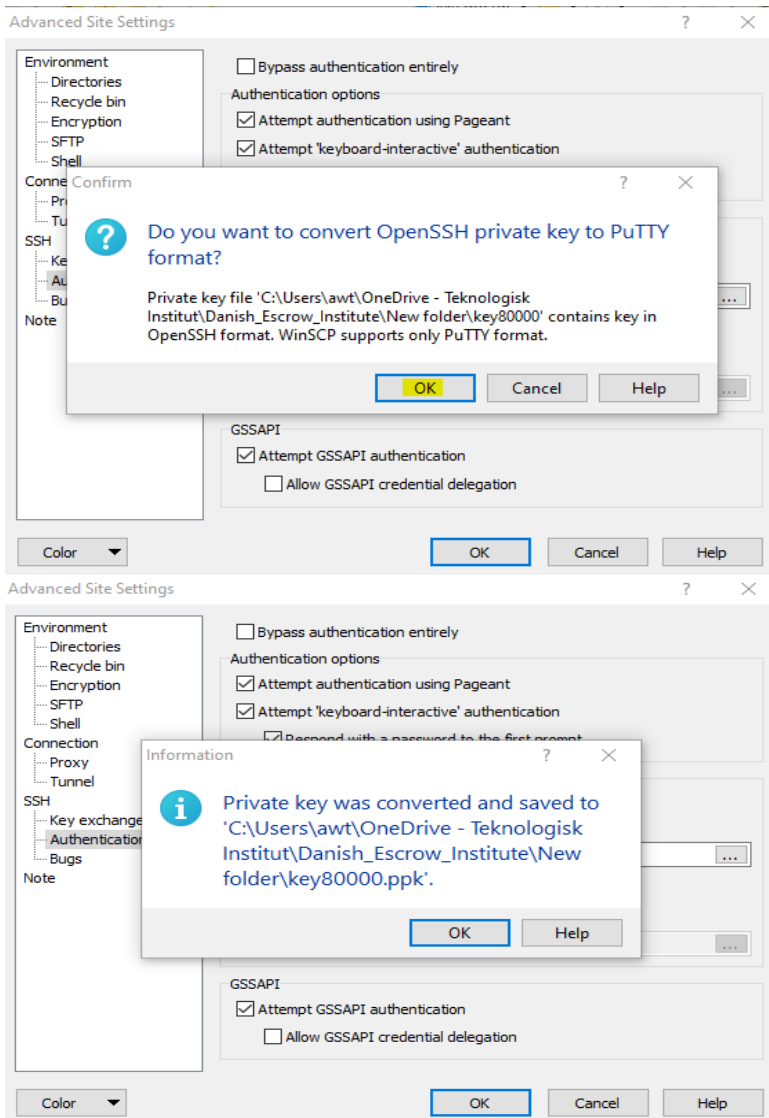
Advanced Site Settings ? ×

Environment
Directories
Recycle bin
Encryption
SFTP
Shell
Conne
Pr
Tu
SSH
Ke
Au
Bu
Note

Bypass authentication entirely
Authentication options
Attempt authentication using Pageant
Attempt 'keyboard-interactive' authentication

Confirm ? ×

Do you want to convert OpenSSH private key to PuTTY format?

Private key file 'C:\Users\awt\OneDrive - Teknologisk Institut\Danish_Escrow_Institute\New folder\key80000' contains key in OpenSSH format. WinSCP supports only PuTTY format.

OK Cancel Help

...

GSSAPI
Attempt GSSAPI authentication
Allow GSSAPI credential delegation

Color OK Cancel Help

Advanced Site Settings ? ×

Environment
Directories
Recycle bin
Encryption
SFTP
Shell
Connection
Proxy
Tunnel
SSH
Key exchange
Authenticatio
Bugs
Note

Bypass authentication entirely
Authentication options
Attempt authentication using Pageant
Attempt 'keyboard-interactive' authentication
Respond with a password to the first prompt

Information ? ×

Private key was converted and saved to 'C:\Users\awt\OneDrive - Teknologisk Institut\Danish_Escrow_Institute\New folder\key80000.ppk'.

OK Help

...

GSSAPI
Attempt GSSAPI authentication
Allow GSSAPI credential delegation

Color OK Cancel Help